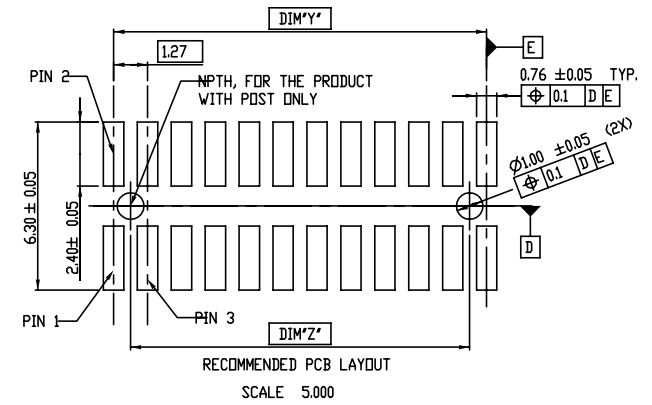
DIM'Y'

E

1.27

PIN 2

NPTH, FOR THE PRODUCT WITH POST ONLY

0.76 ±0.05 TYP.

$\oplus$ 0.1 D E

Ø1.00 ±0.05 (2X)

$\oplus$ 0.1 D E

6.30 ± 0.05

2.40 ± 0.05

D

PIN 1

PIN 3

DIM'Z'

RECOMMENDED PCB LAYOUT

SCALE 5.000